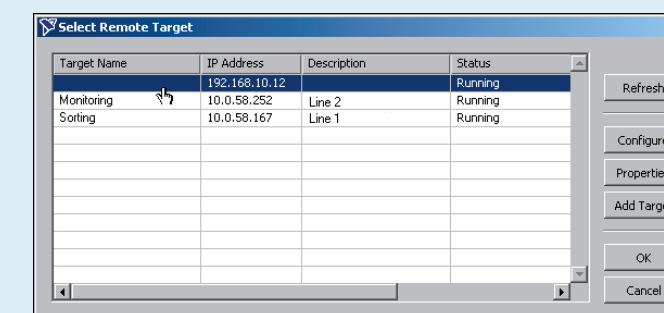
Select Remote Target

| Target Name | IP Address | Description | Status |
|---|---|---|---|
| | 192.168.10.12 | | Running |
| Monitoring | 10.0.58.252 | Line 2 | Running |
| Sorting | 10.0.58.167 | Line 1 | Running |

Refresh

Configure

Properties

Add Target

OK

Cancel